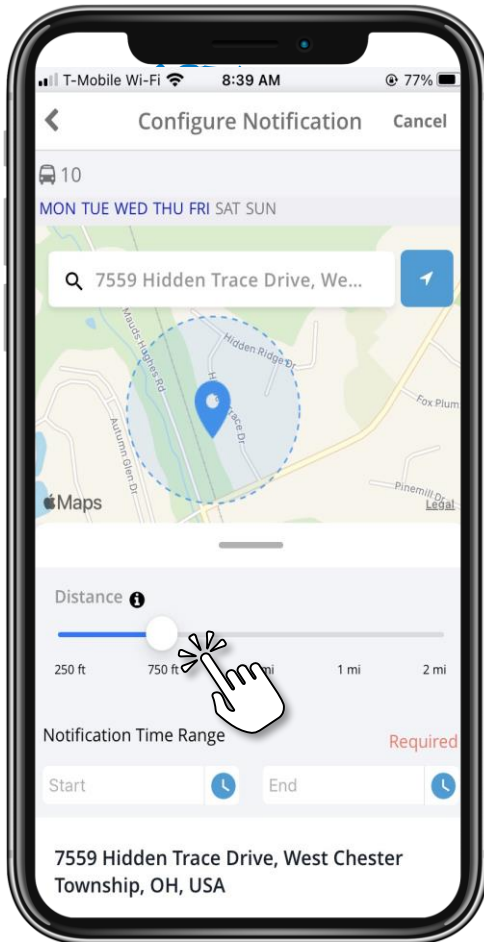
T-Mobile Wi-Fi 8:39 AM 77%

Configure Notification Cancel

10

MON TUE WED THU FRI SAT SUN

7559 Hidden Trace Drive, We...

Mauds Hughes Rd
Hidden Ridge Dr
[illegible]race Dr
Fox Plum
Autumn Glen Dr
Pinemill Dr
Maps
Legal

Distance

250 ft 750 ft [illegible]mi 1 mi 2 mi

Notification Time Range Required

Start End

7559 Hidden Trace Drive, West Chester Township, OH, USA